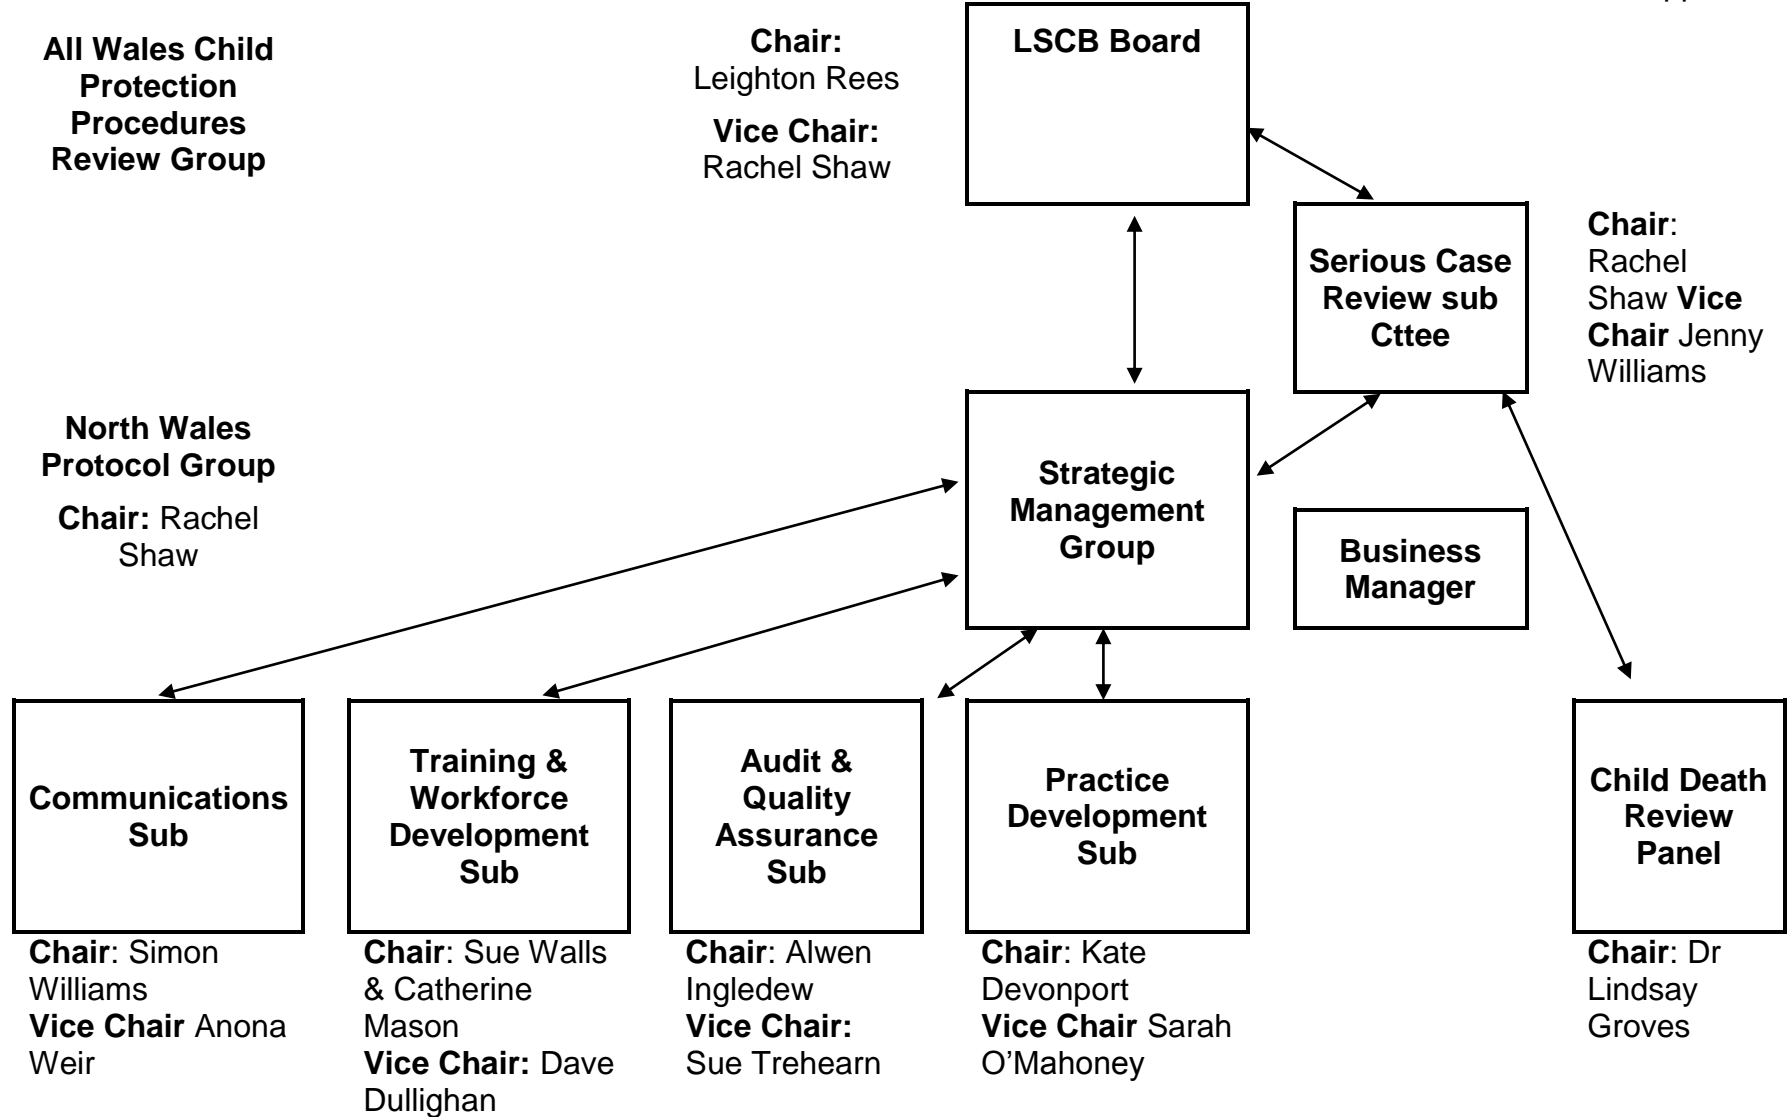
All Wales Child Protection Procedures Review Group

Chair: Leighton Rees

Vice Chair: Rachel Shaw

LSCB Board

Serious Case Review sub Cttee

Chair: Rachel Shaw Vice Chair Jenny Williams

North Wales Protocol Group

Chair: Rachel Shaw

Strategic Management Group

Business Manager

Communications Sub

Chair: Simon Williams Vice Chair Anona Weir

Training & Workforce Development Sub

Chair: Sue Walls & Catherine Mason Vice Chair: Dave Dullighan

Audit & Quality Assurance Sub

Chair: Alwen Ingledew Vice Chair: Sue Trehearn

Practice Development Sub

Chair: Kate Devonport Vice Chair Sarah O'Mahoney

Child Death Review Panel

Chair: Dr Lindsay Groves